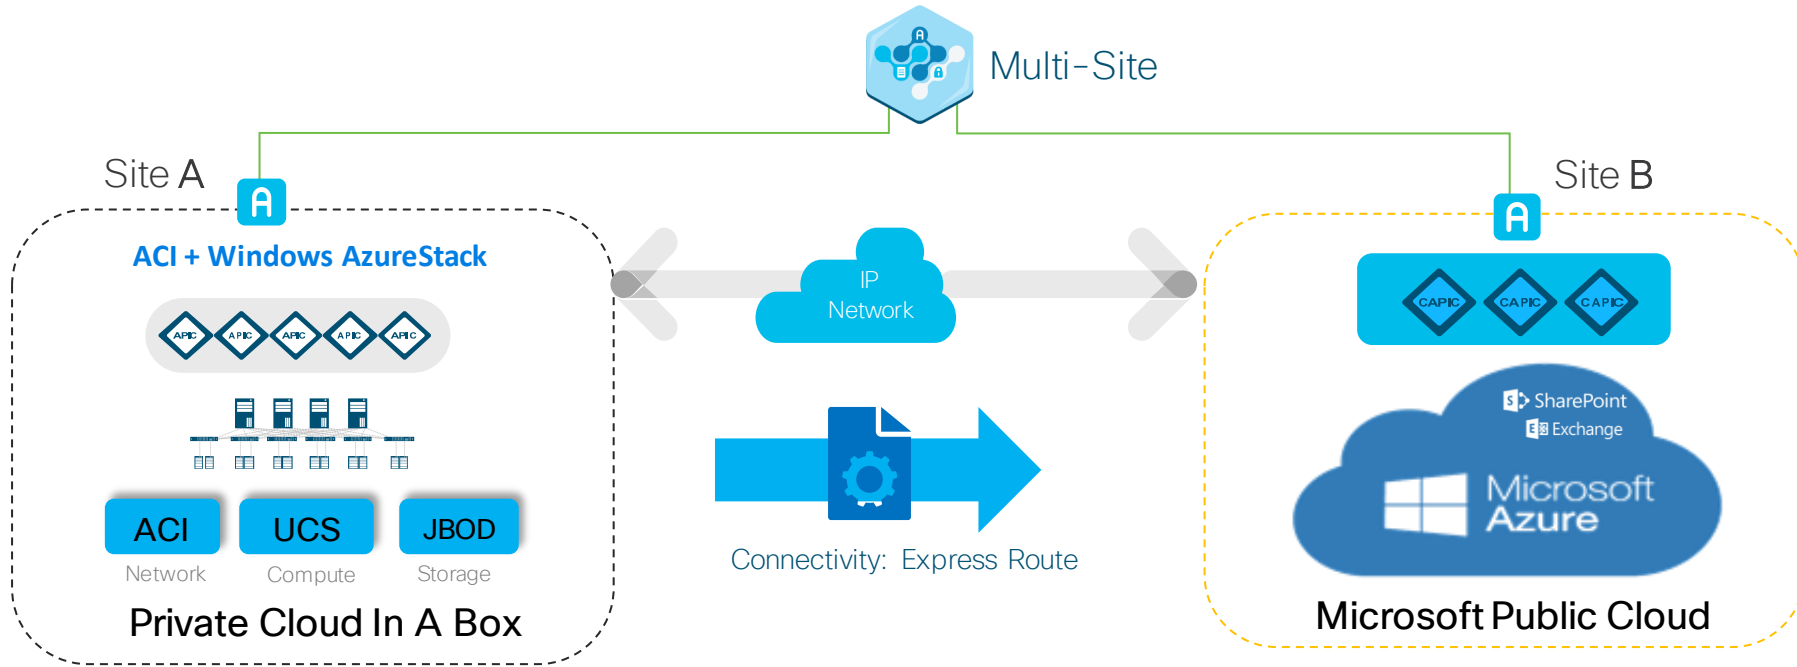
Multi-Site

Site A

ACI + Windows AzureStack

APIC APIC APIC APIC APIC

ACI
Network

UCS
Compute

JBOD
Storage

Private Cloud In A Box

IP
Network

Connectivity: Express Route

Site B

CAPIC CAPIC CAPIC

SharePoint
Exchange

Microsoft
Azure

Microsoft Public Cloud